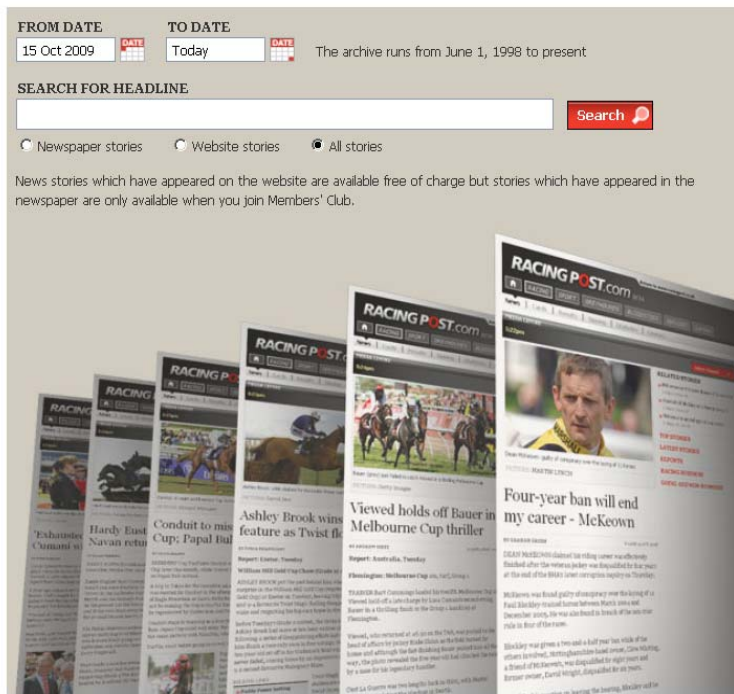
FROM DATE

15 Oct 2009

TO DATE

Today

The archive runs from June 1, 1998 to present

SEARCH FOR HEADLINE

Search

Newspaper stories

Website stories

All stories

News stories which have appeared on the website are available free of charge but stories which have appeared in the newspaper are only available when you join Members' Club.

RACING POST.com

Four-year ban will end my career - McKeown

RACING POST.com

Viewed holds off Bauer in Melbourne Cup thriller

RACING POST.com

Ashley Brook wins feature as Twist f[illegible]

RACING POST

Conduit to mis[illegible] Cup; Papal Bul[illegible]

RACING

Hardy Eust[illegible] Navan retu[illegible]

RACING

'Exhauste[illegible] Cumani w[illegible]